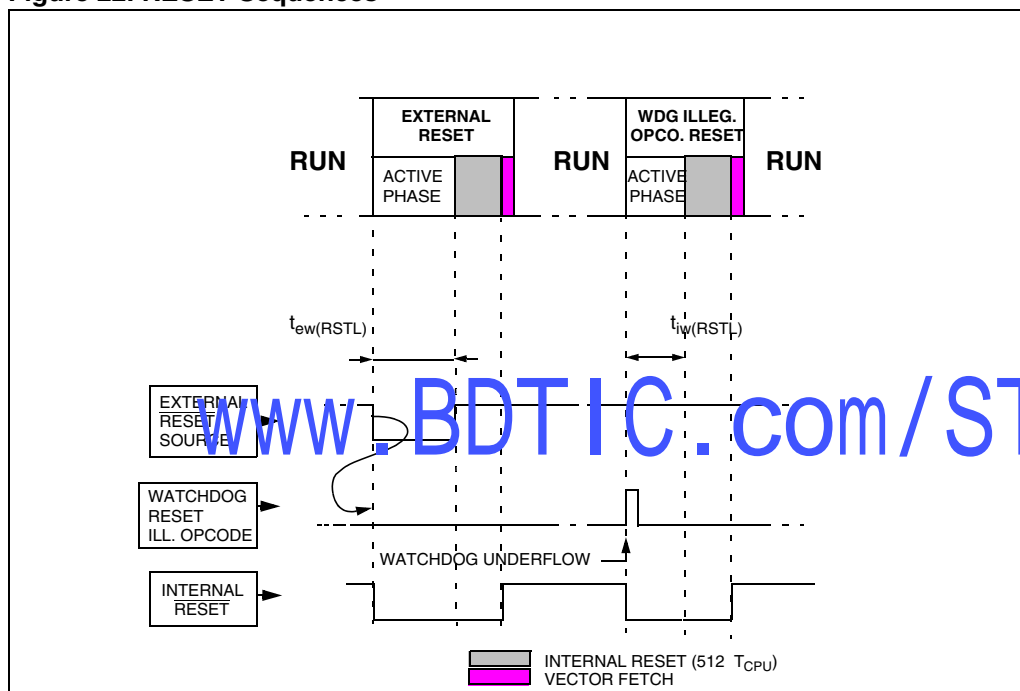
Figure 22. RESET Sequences

EXTERNAL RESET

WDG ILLEG. OPCO. RESET

RUN

ACTIVE PHASE

RUN

ACTIVE PHASE

RUN

$t_{ew(RSTL)}$

$t_{iw(RSTL)}$

EXTERNAL $\overline{RESET}$ SOURCE

www.BDTIC.com/ST

WATCHDOG RESET ILL. OPCODE

WATCHDOG UNDERFLOW

INTERNAL $\overline{RESET}$

INTERNAL RESET (512 $T_{CPU}$)

VECTOR FETCH